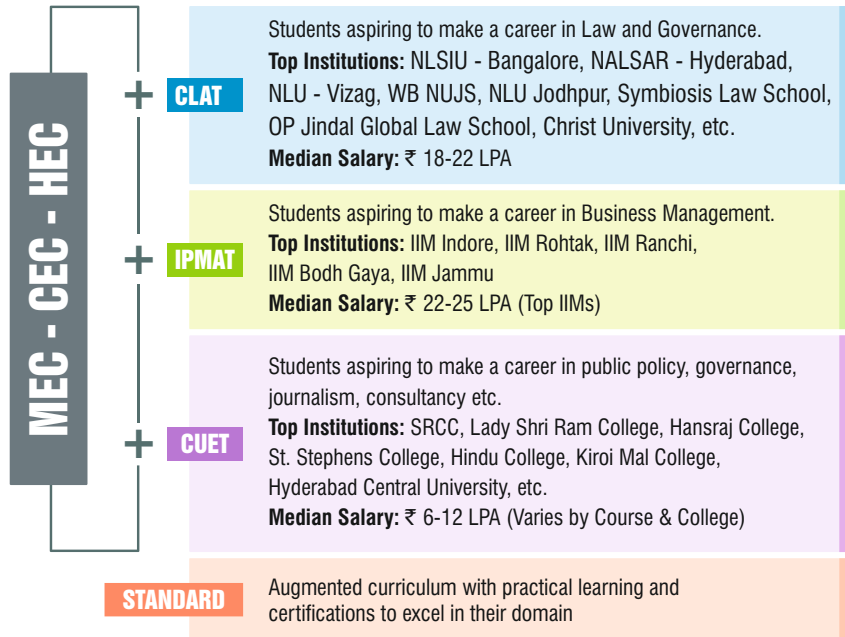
MEC - CEC - HEC

+ CLAT

Students aspiring to make a career in Law and Governance.
**Top Institutions:** NLSIU - Bangalore, NALSAR - Hyderabad, NLU - Vizag, WB NUJS, NLU Jodhpur, Symbiosis Law School, OP Jindal Global Law School, Christ University, etc.
**Median Salary:** ₹ 18-22 LPA

+ IPMAT

Students aspiring to make a career in Business Management.
**Top Institutions:** IIM Indore, IIM Rohtak, IIM Ranchi, IIM Bodh Gaya, IIM Jammu
**Median Salary:** ₹ 22-25 LPA (Top IIMs)

+ CUET

Students aspiring to make a career in public policy, governance, journalism, consultancy etc.
**Top Institutions:** SRCC, Lady Shri Ram College, Hansraj College, St. Stephens College, Hindu College, Kiroi Mal College, Hyderabad Central University, etc.
**Median Salary:** ₹ 6-12 LPA (Varies by Course & College)

STANDARD

Augmented curriculum with practical learning and certifications to excel in their domain